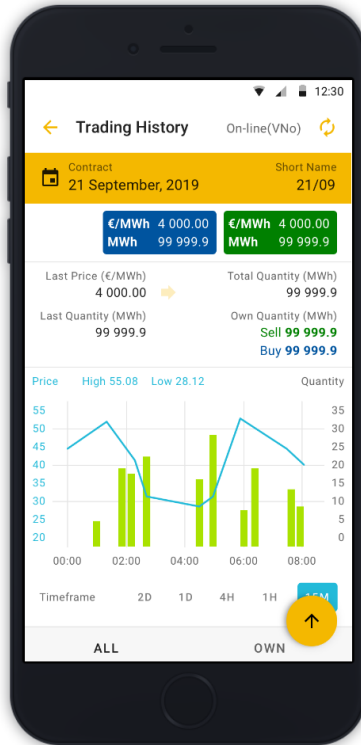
12:30

Trading History On-line(VNo)

Contract
21 September, 2019

Short Name
21/09

€/MWh 4 000.00
MWh 99 999.9

€/MWh 4 000.00
MWh 99 999.9

Last Price (€/MWh)
4 000.00

Total Quantity (MWh)
99 999.9

Last Quantity (MWh)
99 999.9

Own Quantity (MWh)
Sell 99 999.9
Buy 99 999.9

Price High 55.08 Low 28.12 Quantity

| 55 | 35 |
|---|---|
| 50 | 30 |
| 45 | 25 |
| 40 | 20 |
| 35 | 15 |
| 30 | 10 |
| 25 | 5 |
| 20 | 0 |

00:00 02:00 04:00 06:00 08:00

Timeframe 2D 1D 4H 1H 15M

ALL OWN